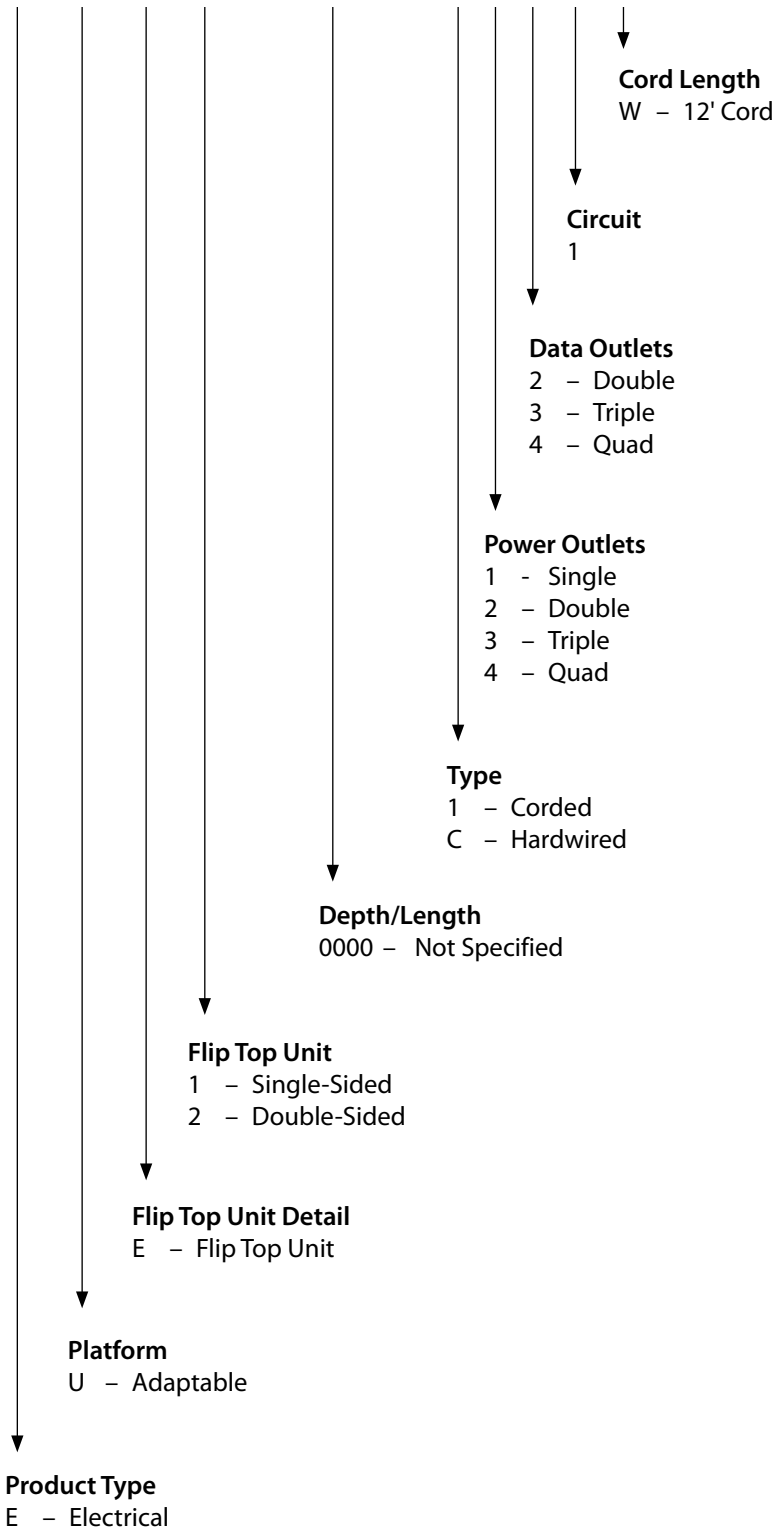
**Cord Length**
W – 12' Cord

**Circuit**
1

**Data Outlets**
2 – Double
3 – Triple
4 – Quad

**Power Outlets**
1 - Single
2 – Double
3 – Triple
4 – Quad

**Type**
1 – Corded
C – Hardwired

**Depth/Length**
0000 – Not Specified

**Flip Top Unit**
1 – Single-Sided
2 – Double-Sided

**Flip Top Unit Detail**
E – Flip Top Unit

**Platform**
U – Adaptable

**Product Type**
E – Electrical